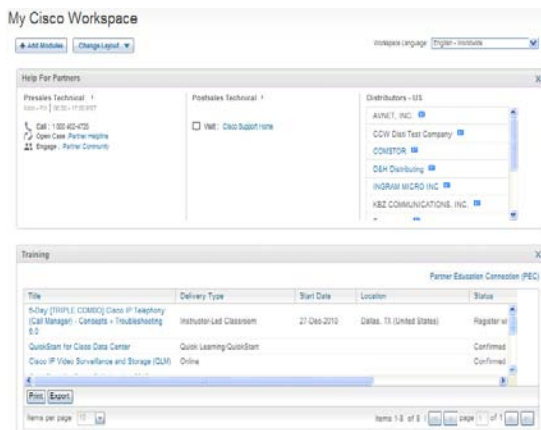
My Cisco Workspace

+ Add Modules | Change Layout ▼

Workspace Language English - Worldwide

Help For Partners

Presales Technical
Mon - Fri | 08:30 - 17:00 PST

Call : 1 800 402-4735
Open Case : Partner Helpline
Engage : Partner Community

Postsales Technical

Visit : Cisco Support home

Distributors - US

AVNET, INC.
CCW Disti Test Company
COMSTOR
D&H Distributing
INGRAM MICRO INC
KBZ COMMUNICATIONS, INC.

Training

Partner Education Connection (PEC)

| Title | Delivery Type | Start Date | Location | Status |
|---|---|---|---|---|
| 5-Day [TRIPLE COMBO] Cisco IP Telephony (Call Manager) - Concepts + Troubleshooting 8.0 | Instructor-Led Classroom | 27-Dec-2010 | Dallas, TX (United States) | Register w |
| QuickStart for Cisco Data Center | Quick Learning/QuickStart | | | Confirmed |
| Cisco IP Video Surveillance and Storage (CLM) | Online | | | Confirmed |

Print | Export

Items per page 10

Items 1-8 of 8 | page 1 of 1